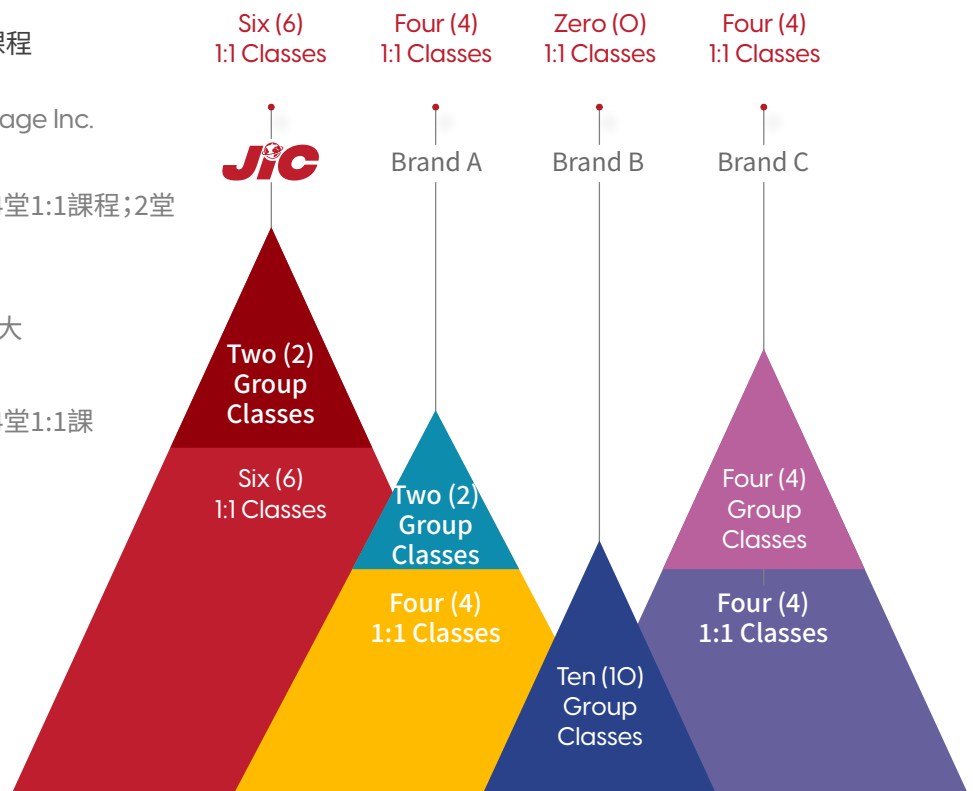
課程

age Inc.

堂1:1課程；2堂

大

堂1:1課

Six (6)
1:1 Classes

Four (4)
1:1 Classes

Zero (O)
1:1 Classes

Four (4)
1:1 Classes

JiC

Brand A

Brand B

Brand C

Two (2)
Group
Classes

Six (6)
1:1 Classes

Two (2)
Group
Classes

Four (4)
1:1 Classes

Ten (1O)
Group
Classes

Four (4)
Group
Classes

Four (4)
1:1 Classes